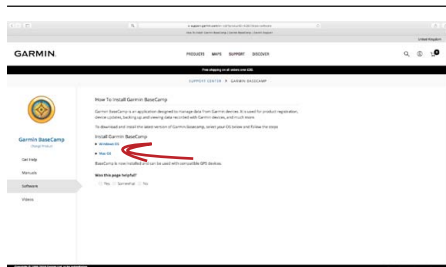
GARMIN

PRODUCTS MAPS SUPPORT DISCOVER

Free shipping on all orders over £50

SUPPORT CENTER > GARMIN BASECAMP

Garmin BaseCamp

Get Help

Manuals

Software

Videos

How To Install Garmin BaseCamp

Garmin BaseCamp is an application designed to manage data from Garmin devices. It is used for product registration, device updates, backing up and viewing data recorded with Garmin devices, and much more.

To download and install the latest version of Garmin BaseCamp, select your OS below and follow the steps:

Install Garmin BaseCamp

Windows OS

Mac OS

BaseCamp is now installed and can be used with compatible GPS devices.

Was this page helpful?

Yes Somewhat No